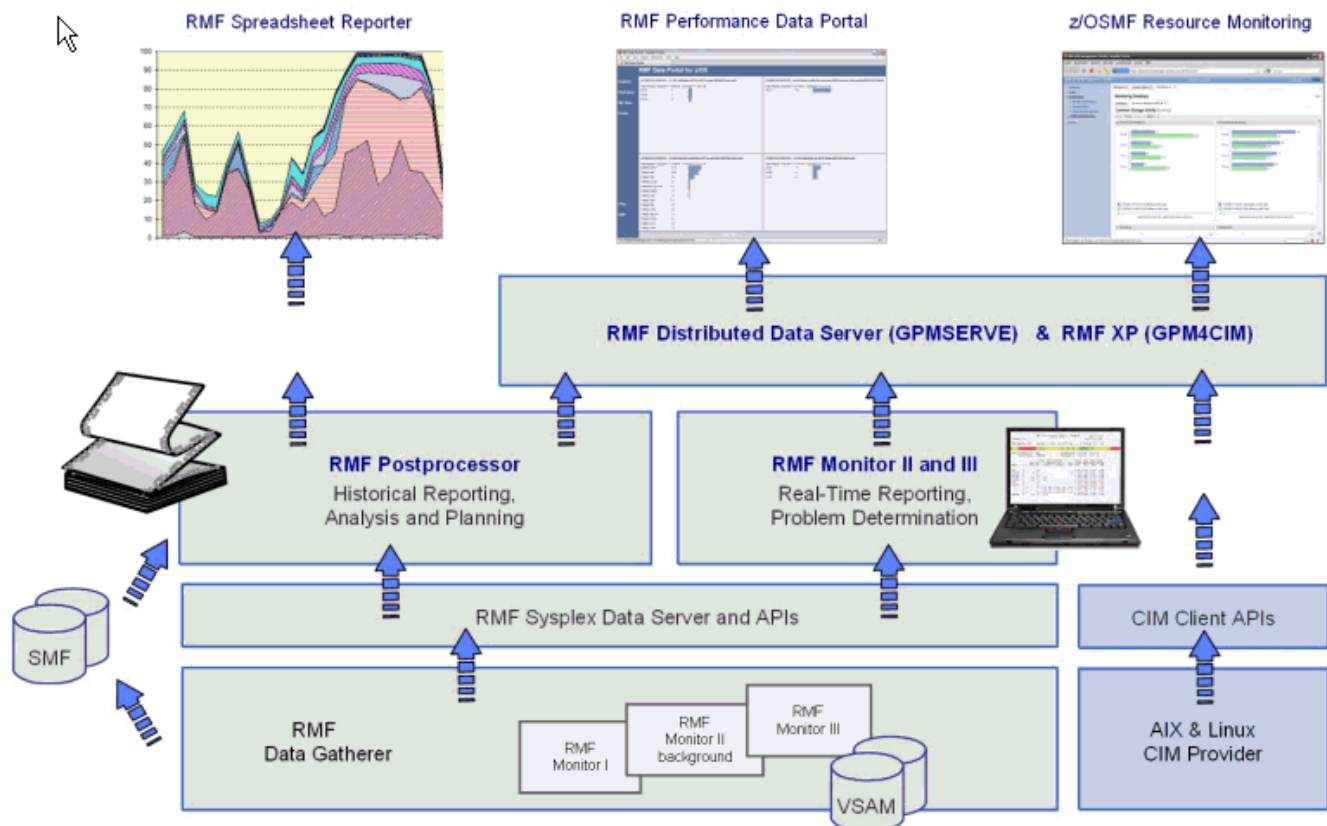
RMF Spreadsheet Reporter

RMF Performance Data Portal

z/OSMF Resource Monitoring

100
90
80
70
60
50
40
30
20
10
0

RMF Data Portal for z/OS

RMF Distributed Data Server (GPMSERVE) & RMF XP (GPM4CIM)

RMF Postprocessor
Historical Reporting, Analysis and Planning

RMF Monitor II and III
Real-Time Reporting, Problem Determination

RMF Sysplex Data Server and APIs

CIM Client APIs

SMF

RMF
Data Gatherer

RMF
Monitor I

RMF
Monitor II
background

RMF
Monitor III

VSAM

AIX & Linux
CIM Provider